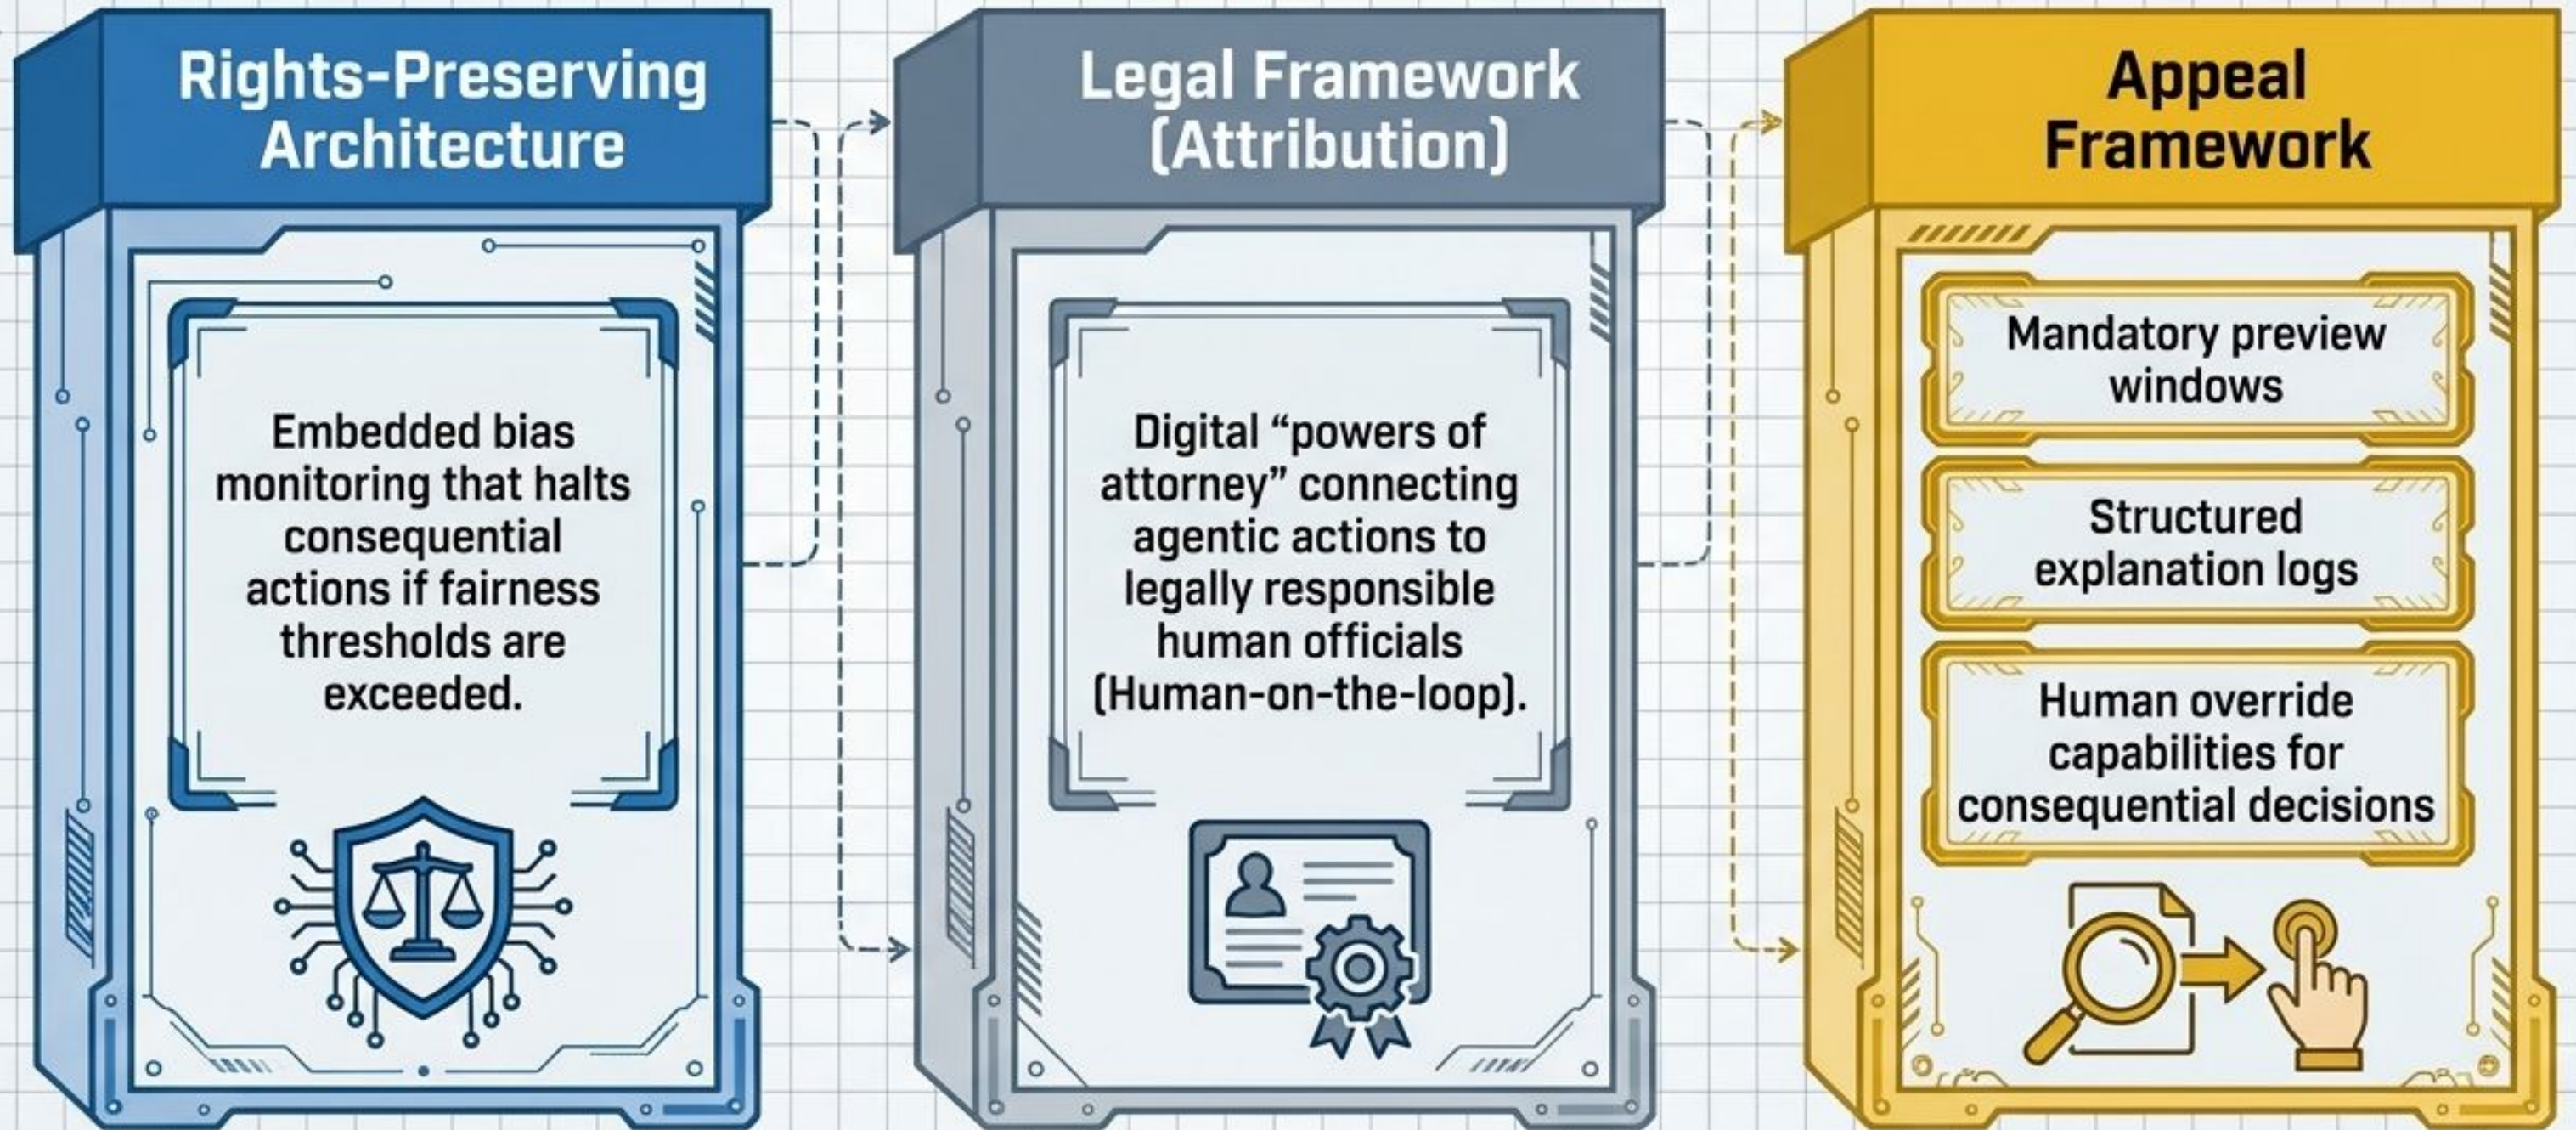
Rights-Preserving Architecture

Embedded bias monitoring that halts consequential actions if fairness thresholds are exceeded.

Legal Framework (Attribution)

Digital “powers of attorney” connecting agentic actions to legally responsible human officials (Human-on-the-loop).

Appeal Framework

Mandatory preview windows

Structured explanation logs

Human override capabilities for consequential decisions